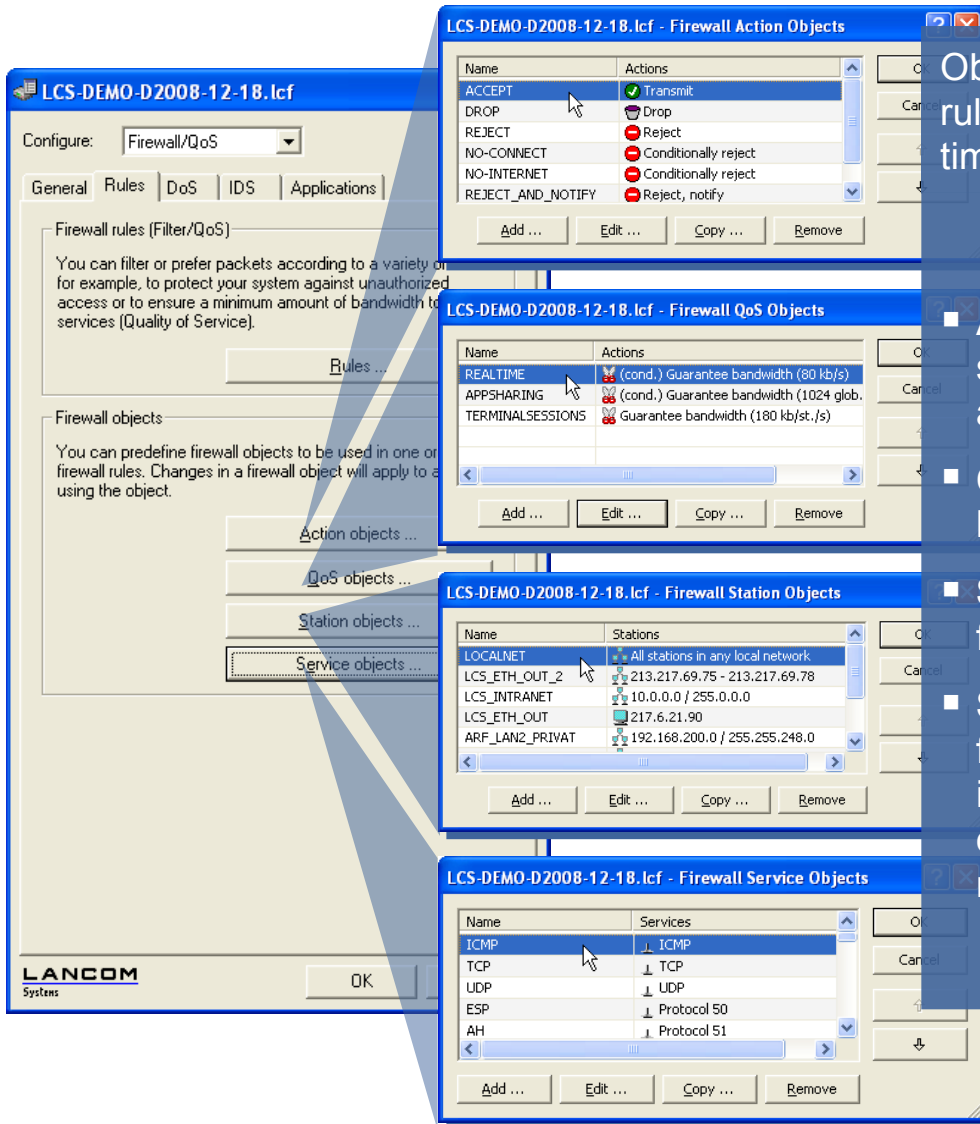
LCS-DEMO-D2008-12-18.lcf

Configure: Firewall/QoS

General | Rules | DoS | IDS | Applications

Firewall rules (Filter/QoS)

You can filter or prefer packets according to a variety of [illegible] for example, to protect your system against unauthorized access or to ensure a minimum amount of bandwidth to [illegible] services (Quality of Service).

Rules ...

Firewall objects

You can predefine firewall objects to be used in one or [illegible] firewall rules. Changes in a firewall object will apply to a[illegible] using the object.

Action objects ...

QoS objects ...

Station objects ...

Service objects ...

LANCOM Systems

OK

LCS-DEMO-D2008-12-18.lcf - Firewall Action Objects

| Name | Actions |
|---|---|
| ACCEPT | Transmit |
| DROP | Drop |
| REJECT | Reject |
| NO-CONNECT | Conditionally reject |
| NO-INTERNET | Conditionally reject |
| REJECT_AND_NOTIFY | Reject, notify |

Add ... Edit ... Copy ... Remove

OK Cancel

LCS-DEMO-D2008-12-18.lcf - Firewall QoS Objects

| Name | Actions |
|---|---|
| REALTIME | (cond.) Guarantee bandwidth (80 kb/s) |
| APPSHARING | (cond.) Guarantee bandwidth (1024 glob. |
| TERMINALSESSIONS | Guarantee bandwidth (180 kb/st./s) |

Add ... Edit ... Copy ... Remove

OK Cancel

LCS-DEMO-D2008-12-18.lcf - Firewall Station Objects

| Name | Stations |
|---|---|
| LOCALNET | All stations in any local network |
| LCS_ETH_OUT_2 | 213.217.69.75 - 213.217.69.78 |
| LCS_INTRANET | 10.0.0.0 / 255.0.0.0 |
| LCS_ETH_OUT | 217.6.21.90 |
| ARF_LAN2_PRIVAT | 192.168.200.0 / 255.255.248.0 |

Add ... Edit ... Copy ... Remove

OK Cancel

LCS-DEMO-D2008-12-18.lcf - Firewall Service Objects

| Name | Services |
|---|---|
| ICMP | ICMP |
| TCP | TCP |
| UDP | UDP |
| ESP | Protocol 50 |
| AH | Protocol 51 |

Add ... Edit ... Copy ... Remove

OK Cancel

Ob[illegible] rul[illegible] tim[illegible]